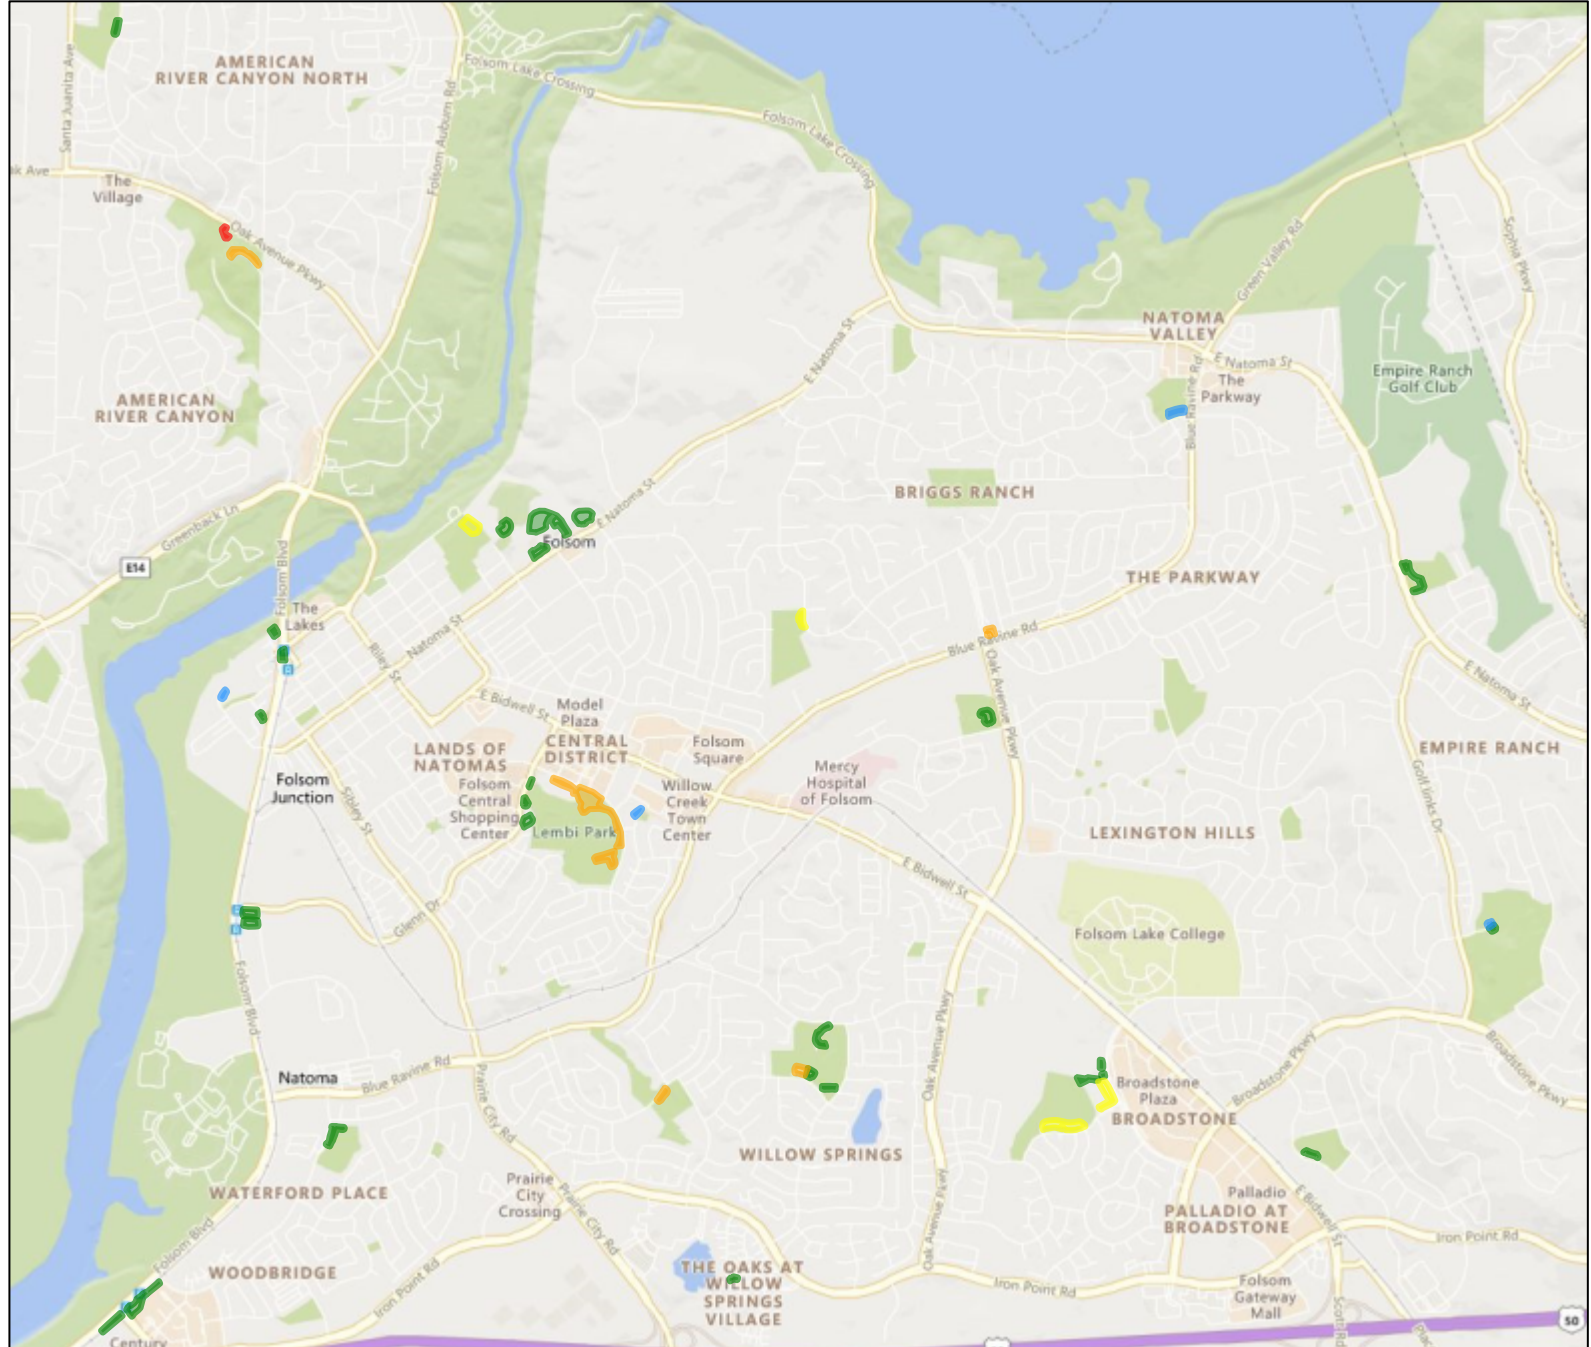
AMERICAN RIVER CANYON NORTH

Santa Juanita Ave

Folsom Lake Crossing

Folsom Lake Crossing

Folsom Auburn Rd

ak Ave

The Village

Oak Avenue Pkwy

AMERICAN RIVER CANYON

Greenback Ln

E14

Folsom Blvd

The Lakes

Riley St

Natoma St

E Natoma St

Folsom

E Natoma St

NATOMA VALLEY

Green Valley Rd

Sophia Pkwy

E Natoma St

The Parkway

Blue Ravine Rd

Empire Ranch Golf Club

BRIGGS RANCH

THE PARKWAY

Blue Ravine Rd

Oak Avenue Pkwy

E Natoma St

EMPIRE RANCH

Golf links Dr

E Bidwell St

Model Plaza

LANDS OF NATOMAS

CENTRAL DISTRICT

Folsom Square

Folsom Junction

Folsom Central Shopping Center

Lembi Park

Willow Creek Town Center

Mercy Hospital of Folsom

Sibley St

LEXINGTON HILLS

E Bidwell St

Glenn Dr

Folsom Lake College

Folsom Blvd

Oak Avenue Pkwy

Natoma

Blue Ravine Rd

Prairie City Rd

Broadstone Pkwy

Broadstone Pkwy

Broadstone Plaza

BROADSTONE

WILLOW SPRINGS

WATERFORD PLACE

Prairie City Crossing

Prairie City Rd

Palladio

PALLADIO AT BROADSTONE

E Bidwell St

Iron Point Rd

Folsom Blvd

WOODBRIDGE

Iron Point Rd

THE OAKS AT WILLOW SPRINGS VILLAGE

Oak Avenue Pkwy

Iron Point Rd

Folsom Gateway Mall

Scott Rd

Century

50